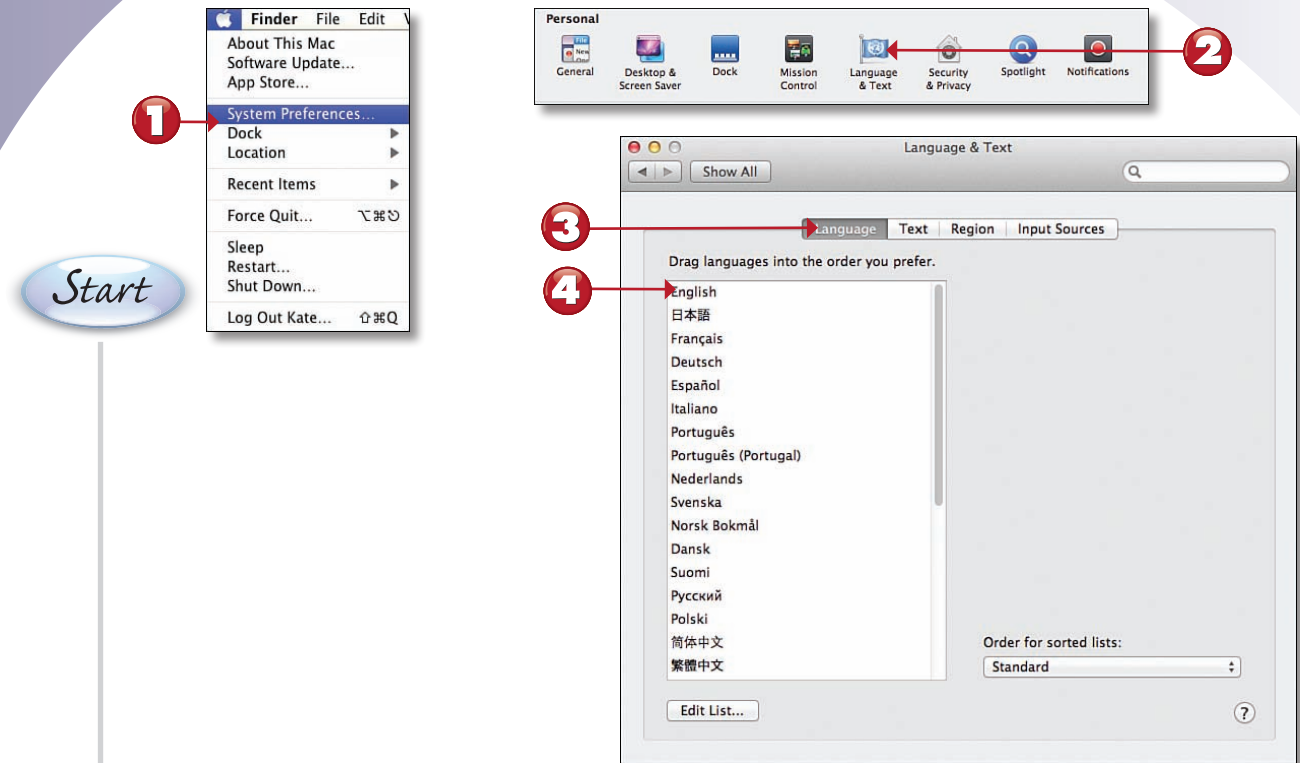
Finder File Edit V

About This Mac
Software Update...
App Store...

System Preferences...
Dock
Location

Recent Items

Force Quit... ⌥⌘⎋

Sleep
Restart...
Shut Down...

Log Out Kate... ⇧⌘Q

1

Start

Personal

General
Desktop & Screen Saver
Dock
Mission Control
Language & Text
Security & Privacy
Spotlight
Notifications

2

Language & Text

Show All

3

Language | Text | Region | Input Sources

4

Drag languages into the order you prefer.

English
日本語
Français
Deutsch
Español
Italiano
Português
Português (Portugal)
Nederlands
Svenska
Norsk Bokmål
Dansk
Suomi
Русский
Polski
简体中文
繁體中文

Order for sorted lists:
Standard

Edit List...

?